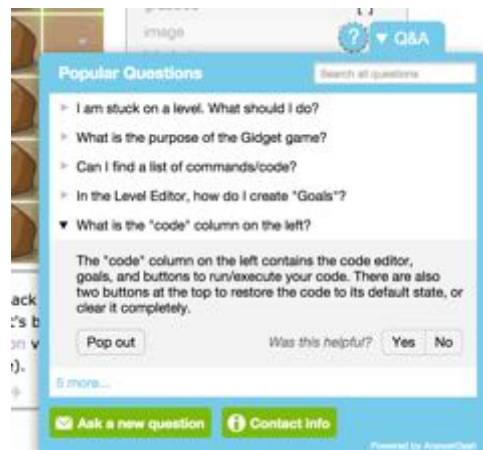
image

?

▾ Q&A

Popular Questions

Search all questions

I am stuck on a level. What should I do?

What is the purpose of the Gidget game?

Can I find a list of commands/code?

In the Level Editor, how do I create "Goals"?

▾ What is the "code" column on the left?

The "code" column on the left contains the code editor, goals, and buttons to run/execute your code. There are also two buttons at the top to restore the code to its default state, or clear it completely.

Pop out

Was this helpful?

Yes

No

5 more...

ack

's b

n v

).

Ask a new question

Contact info

Powered by AnswerDash